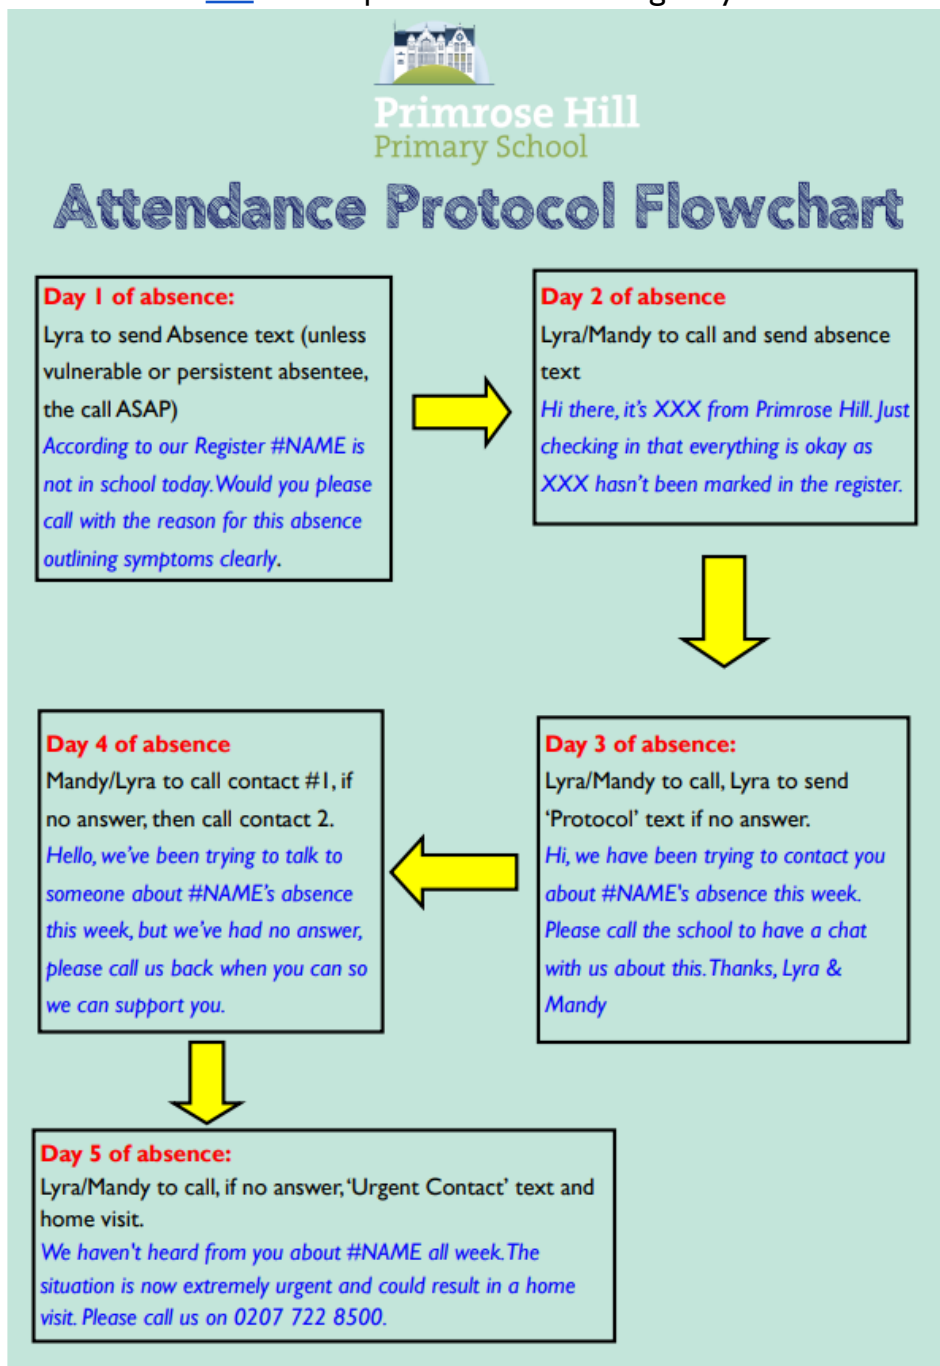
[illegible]

Primrose Hill
Primary School

Attendance Protocol Flowchart

Day 1 of absence:
Lyra to send Absence text (unless vulnerable or persistent absentee, the call ASAP)
According to our Register #NAME is not in school today. Would you please call with the reason for this absence outlining symptoms clearly.

Day 2 of absence
Lyra/Mandy to call and send absence text
Hi there, it's XXX from Primrose Hill. Just checking in that everything is okay as XXX hasn't been marked in the register.

Day 3 of absence:
Lyra/Mandy to call, Lyra to send 'Protocol' text if no answer.
Hi, we have been trying to contact you about #NAME's absence this week. Please call the school to have a chat with us about this. Thanks, Lyra & Mandy

Day 4 of absence
Mandy/Lyra to call contact #1, if no answer, then call contact 2.
Hello, we've been trying to talk to someone about #NAME's absence this week, but we've had no answer, please call us back when you can so we can support you.

Day 5 of absence:
Lyra/Mandy to call, if no answer, 'Urgent Contact' text and home visit.
We haven't heard from you about #NAME all week. The situation is now extremely urgent and could result in a home visit. Please call us on 0207 722 8500.